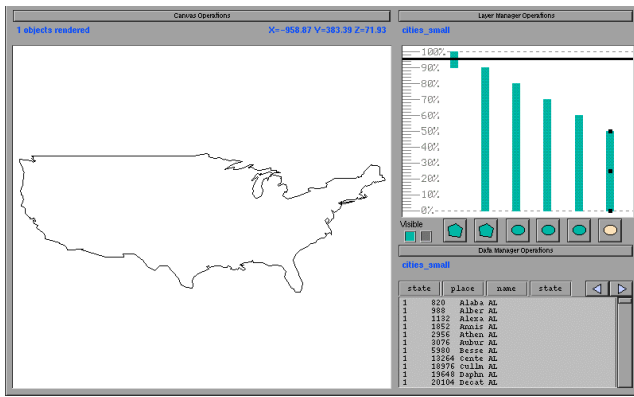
Canvas Operations

1 objects rendered

X=-958.87 Y=383.39 Z=71.93

Layer Manager Operations

cities_small

100%
90%
80%
70%
60%
50%
40%
30%
20%
10%
0%

Visible

Data Manager Operations

cities_small

| state | place | name | state |
|---|---|---|---|
| 1 | 820 | Alaba | AL |
| 1 | 988 | Alber | AL |
| 1 | 1132 | Alexa | AL |
| 1 | 1852 | Annis | AL |
| 1 | 2956 | Athen | AL |
| 1 | 3076 | Aubur | AL |
| 1 | 5980 | Besse | AL |
| 1 | 13264 | Cente | AL |
| 1 | 18976 | Cullm | AL |
| 1 | 19648 | Daphn | AL |
| 1 | 20104 | Decat | AL |